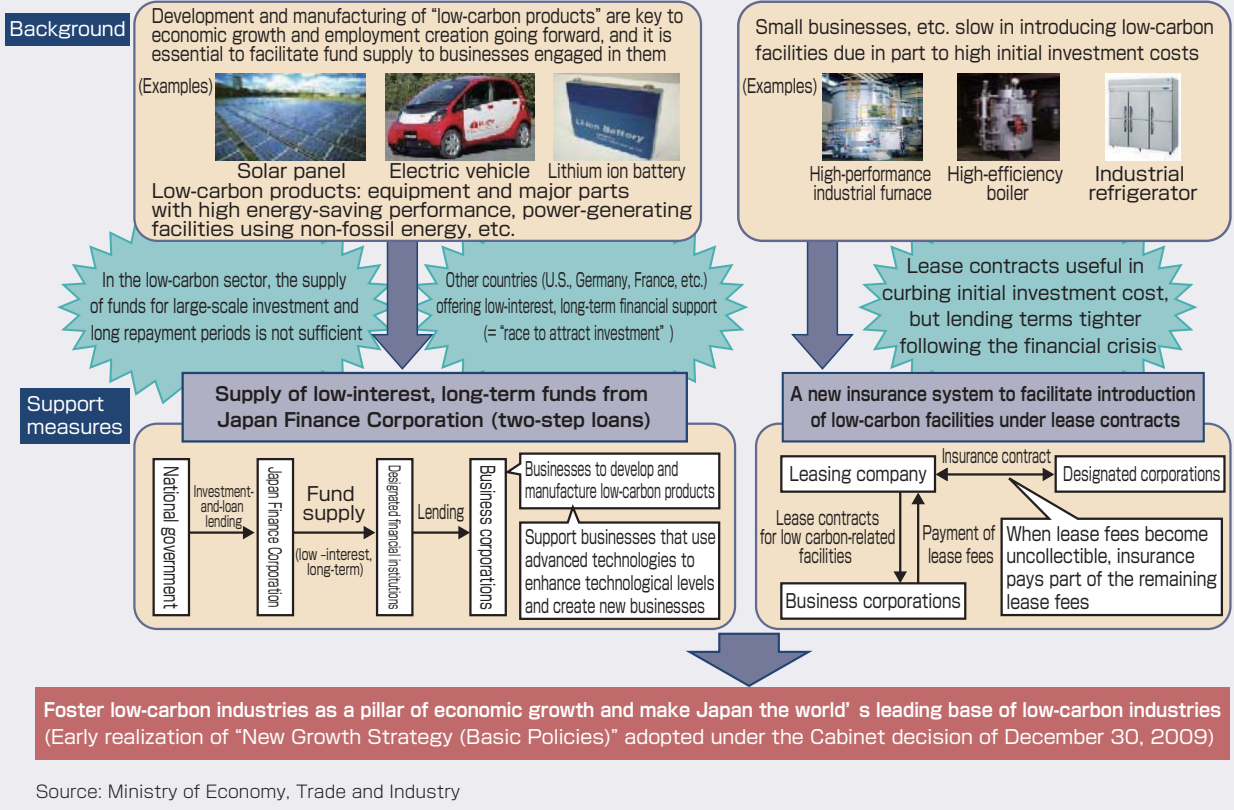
Background

Development and manufacturing of "low-carbon products" are key to economic growth and employment creation going forward, and it is essential to facilitate fund supply to businesses engaged in them

(Examples)

Solar panel

Electric vehicle

Li-ion Battery

Lithium ion battery

Low-carbon products: equipment and major parts with high energy-saving performance, power-generating facilities using non-fossil energy, etc.

Small businesses, etc. slow in introducing low-carbon facilities due in part to high initial investment costs

(Examples)

High-performance industrial furnace

High-efficiency boiler

Industrial refrigerator

In the low-carbon sector, the supply of funds for large-scale investment and long repayment periods is not sufficient

Other countries (U.S., Germany, France, etc.) offering low-interest, long-term financial support (= "race to attract investment" )

Lease contracts useful in curbing initial investment cost, but lending terms tighter following the financial crisis

Support measures

Supply of low-interest, long-term funds from Japan Finance Corporation (two-step loans)

National government

Investment-and-loan lending

Japan Finance Corporation

Fund supply

(low -interest, long-term)

Designated financial institutions

Lending

Business corporations

Businesses to develop and manufacture low-carbon products

Support businesses that use advanced technologies to enhance technological levels and create new businesses

A new insurance system to facilitate introduction of low-carbon facilities under lease contracts

Leasing company

Insurance contract

Designated corporations

Lease contracts for low carbon-related facilities

Payment of lease fees

When lease fees become uncollectible, insurance pays part of the remaining lease fees

Business corporations

Foster low-carbon industries as a pillar of economic growth and make Japan the world' s leading base of low-carbon industries
(Early realization of "New Growth Strategy (Basic Policies)" adopted under the Cabinet decision of December 30, 2009)

Source: Ministry of Economy, Trade and Industry